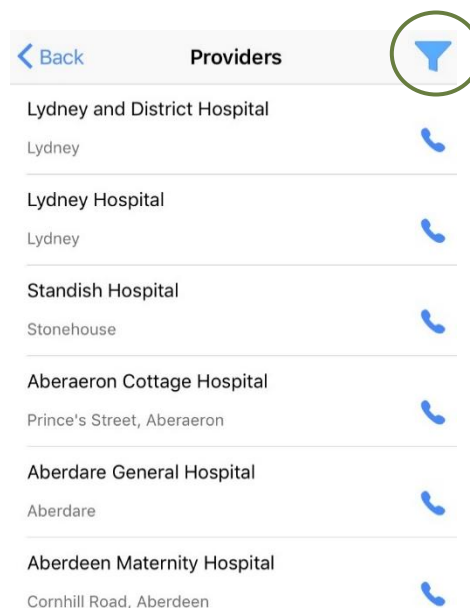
Back
Providers

Lydney and District Hospital
Lydney

Lydney Hospital
Lydney

Standish Hospital
Stonehouse

Aberaeron Cottage Hospital
Prince's Street, Aberaeron

Aberdare General Hospital
Aberdare

Aberdeen Maternity Hospital
Cornhill Road, Aberdeen